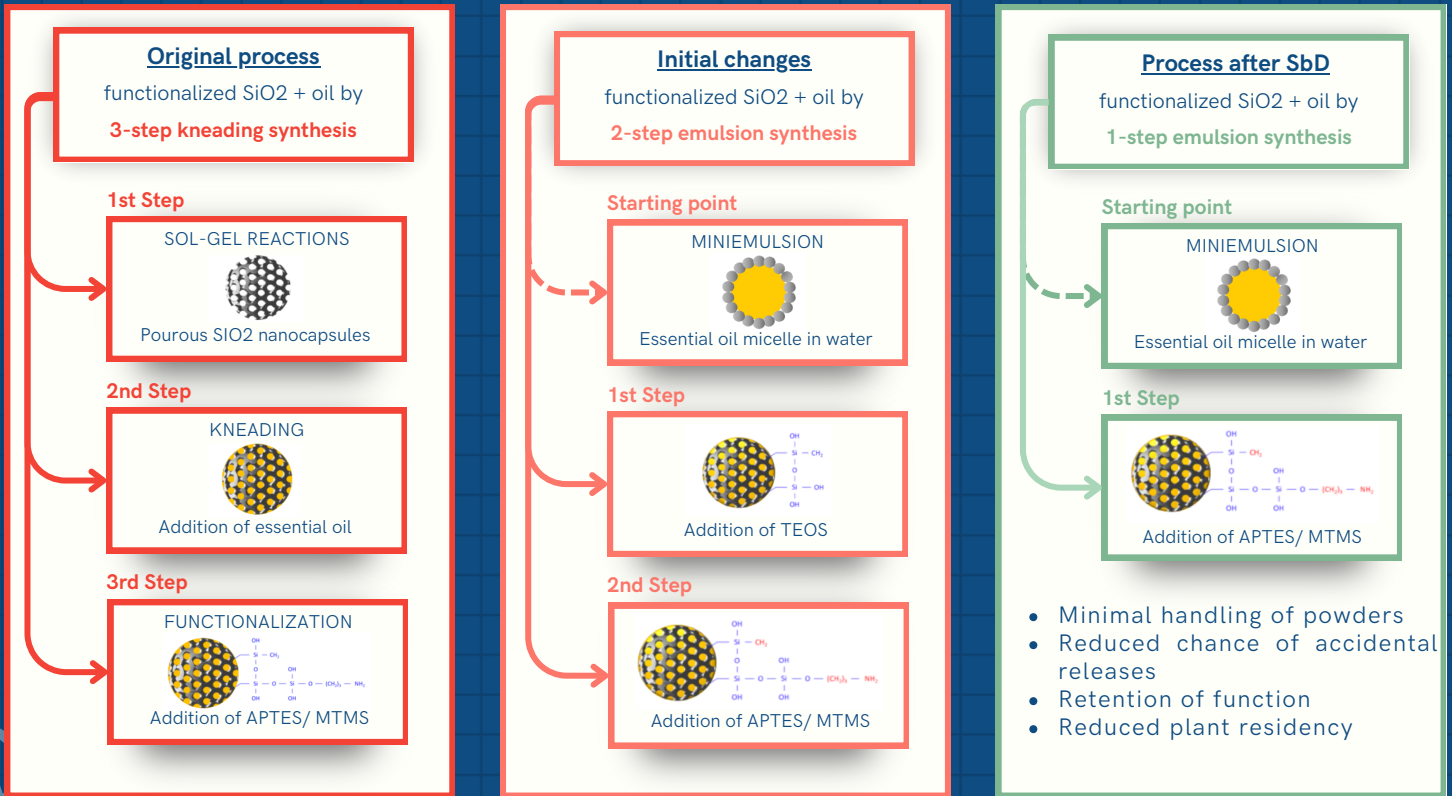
**Original process**
functionalized SiO2 + oil by
3-step kneading synthesis

1st Step
SOL-GEL REACTIONS
Pourous SIO2 nanocapsules

2nd Step
KNEADING
Addition of essential oil

3rd Step
FUNCTIONALIZATION
OH
Si — $CH_3$
O
OH OH
Si — O — Si — O — $(CH_2)_3$ — $NH_2$
OH OH
Addition of APTES/ MTMS

**Initial changes**
functionalized SiO2 + oil by
2-step emulsion synthesis

Starting point
MINIEMULSION
Essential oil micelle in water

1st Step
OH
Si — $CH_3$
O
Si — OH
OH
Addition of TEOS

2nd Step
OH
Si — $CH_3$
O
OH
Si — O — Si — O — $(CH_2)_3$ — $NH_2$
OH OH
Addition of APTES/ MTMS

**Process after SbD**
functionalized SiO2 + oil by
1-step emulsion synthesis

Starting point
MINIEMULSION
Essential oil micelle in water

1st Step
OH
Si — $CH_3$
O
OH
Si — O — Si — O — $(CH_2)_3$ — $NH_2$
OH OH
Addition of APTES/ MTMS

• Minimal handling of powders
• Reduced chance of accidental releases
• Retention of function
• Reduced plant residency